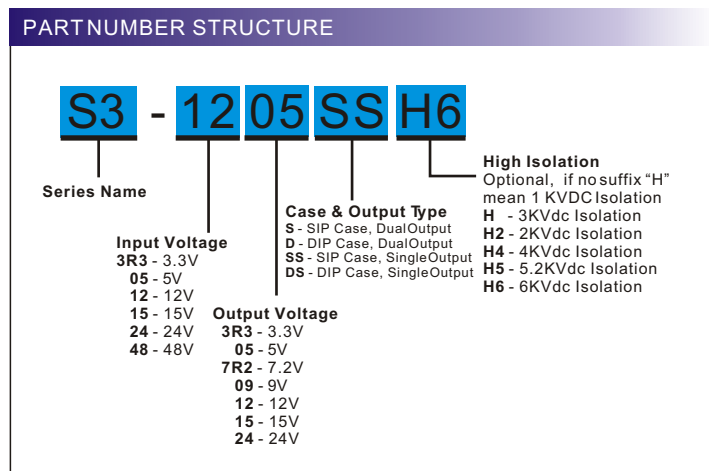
PART NUMBER STRUCTURE

S3 - 12 05 SS H6

Series Name

Input Voltage
3R3 - 3.3V
05 - 5V
12 - 12V
15 - 15V
24 - 24V
48 - 48V

Output Voltage
3R3 - 3.3V
05 - 5V
7R2 - 7.2V
09 - 9V
12 - 12V
15 - 15V
24 - 24V

Case & Output Type
S - SIP Case, DualOutput
D - DIP Case, DualOutput
SS - SIP Case, SingleOutput
DS - DIP Case, SingleOutput

High Isolation
Optional, if no suffix "H" mean 1 KVDC Isolation
H - 3KVdc Isolation
H2 - 2KVdc Isolation
H4 - 4KVdc Isolation
H5 - 5.2KVdc Isolation
H6 - 6KVdc Isolation